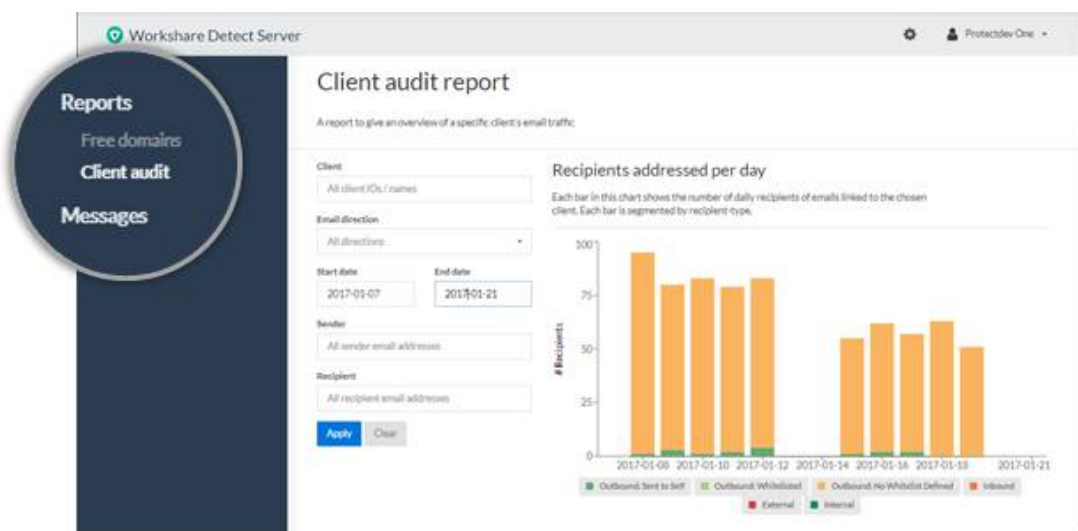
Workshare Detect Server

Protectdev One

Reports

Free domains

Client audit

Messages

Client audit report

A report to give an overview of a specific client's email traffic

Client

All client IDs / names

Email direction

All directions

Start date

2017-01-07

End date

2017-01-21

Sender

All sender email addresses

Recipient

All recipient email addresses

Apply

Clear

Recipients addressed per day

Each bar in this chart shows the number of daily recipients of emails linked to the chosen client. Each bar is segmented by recipient-type.

100

75

50

25

0

# Recipients

2017-01-08

2017-01-10

2017-01-12

2017-01-14

2017-01-16

2017-01-18

2017-01-21

Outbound: Sent to Self

Outbound: Whitelisted

Outbound: No Whitelist Defined

Inbound

External

Internal